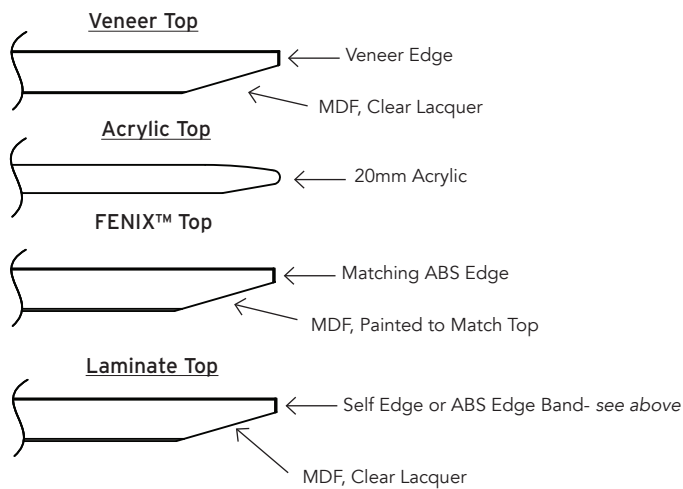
Veneer Top

Veneer Edge

MDF, Clear Lacquer

Acrylic Top

20mm Acrylic

FENIX™ Top

Matching ABS Edge

MDF, Painted to Match Top

Laminate Top

Self Edge or ABS Edge Band- see above

MDF, Clear Lacquer